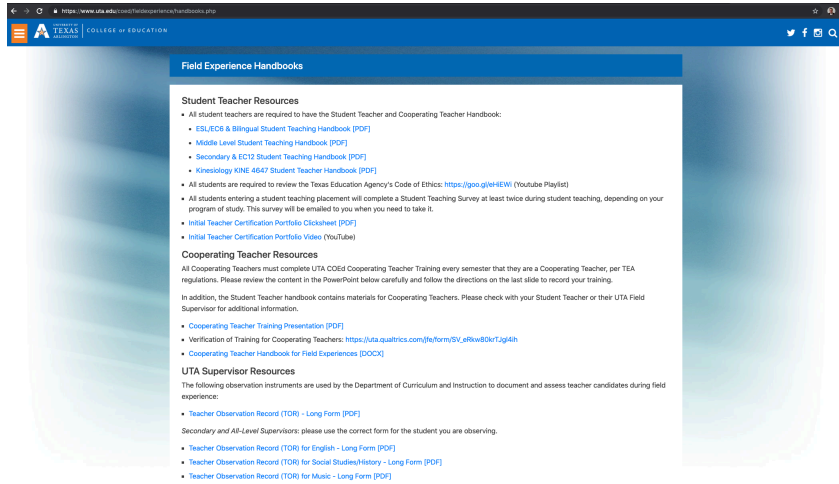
https://www.uta.edu/coed/fieldexperience/handbooks.php

UNIVERSITY OF TEXAS ARLINGTON | COLLEGE OF EDUCATION

Field Experience Handbooks

Student Teacher Resources

- All student teachers are required to have the Student Teacher and Cooperating Teacher Handbook:
  - ESL/EC6 & Bilingual Student Teaching Handbook [PDF]
  - Middle Level Student Teaching Handbook [PDF]
  - Secondary & EC12 Student Teaching Handbook [PDF]
  - Kinesiology KINE 4647 Student Teacher Handbook [PDF]
- All students are required to review the Texas Education Agency's Code of Ethics: https://goo.gl/eHIEWi (Youtube Playlist)
- All students entering a student teaching placement will complete a Student Teaching Survey at least twice during student teaching, depending on your program of study. This survey will be emailed to you when you need to take it.
- Initial Teacher Certification Portfolio Clicksheet [PDF]
- Initial Teacher Certification Portfolio Video (YouTube)

Cooperating Teacher Resources

All Cooperating Teachers must complete UTA COEd Cooperating Teacher Training every semester that they are a Cooperating Teacher, per TEA regulations. Please review the content in the PowerPoint below carefully and follow the directions on the last slide to record your training.

In addition, the Student Teacher handbook contains materials for Cooperating Teachers. Please check with your Student Teacher or their UTA Field Supervisor for additional information.

- Cooperating Teacher Training Presentation [PDF]
- Verification of Training for Cooperating Teachers: https://uta.qualtrics.com/jfe/form/SV_eRkw80krTJgl4ih
- Cooperating Teacher Handbook for Field Experiences [DOCX]

UTA Supervisor Resources

The following observation instruments are used by the Department of Curriculum and Instruction to document and assess teacher candidates during field experience:

- Teacher Observation Record (TOR) - Long Form [PDF]

Secondary and All-Level Supervisors: please use the correct form for the student you are observing.

- Teacher Observation Record (TOR) for English - Long Form [PDF]
- Teacher Observation Record (TOR) for Social Studies/History - Long Form [PDF]
- Teacher Observation Record (TOR) for Music - Long Form [PDF]